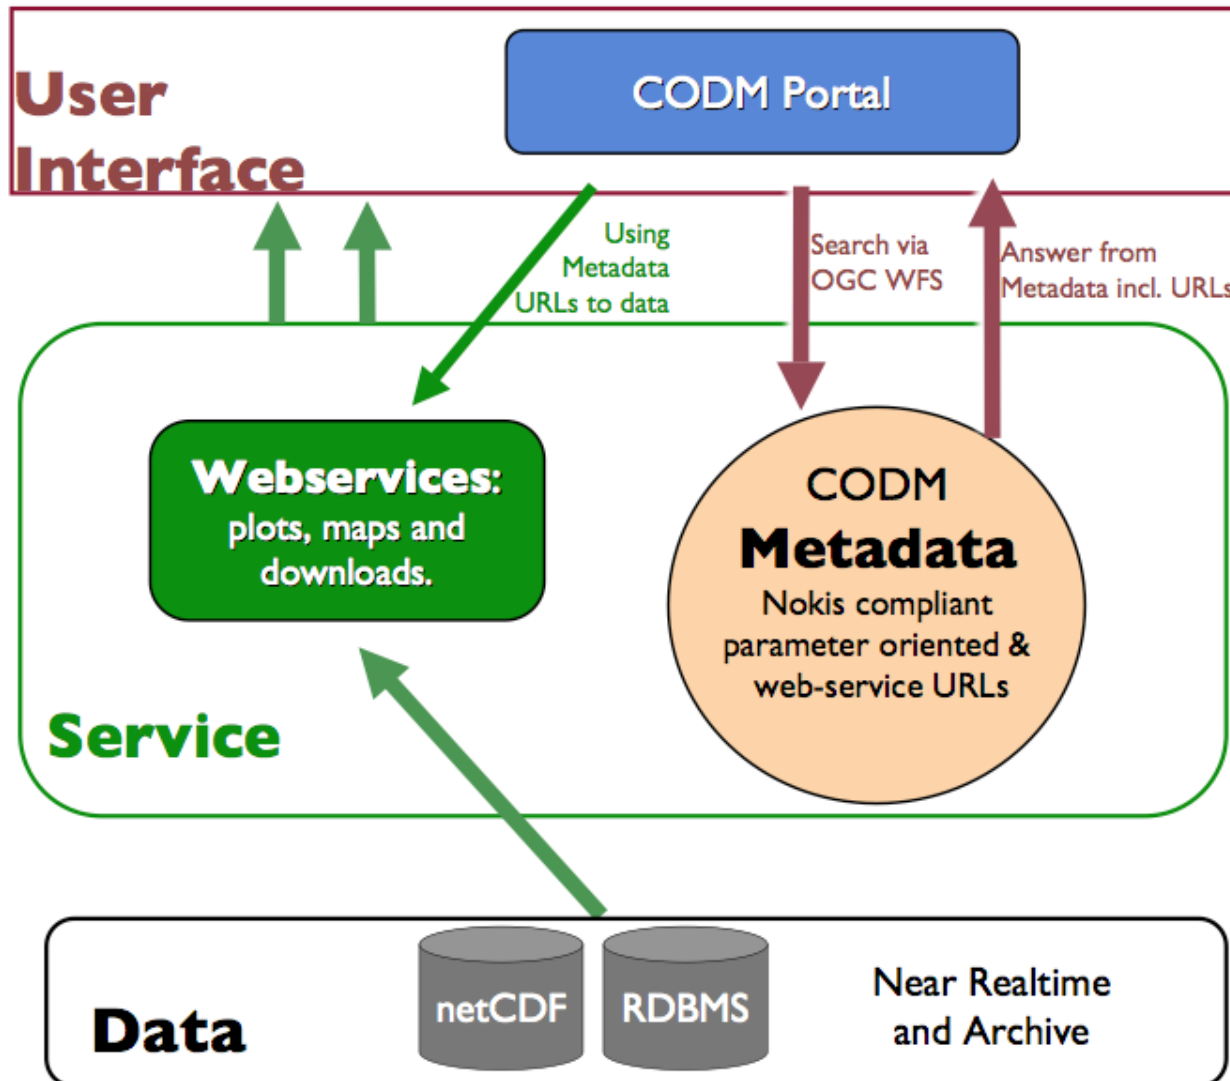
User Interface

CODM Portal

Using Metadata URLs to data

Search via OGC WFS

Answer from Metadata incl. URLs

Webservices: plots, maps and downloads.

CODM Metadata Nokis compliant parameter oriented & web-service URLs

Service

Data

netCDF

RDBMS

Near Realtime and Archive